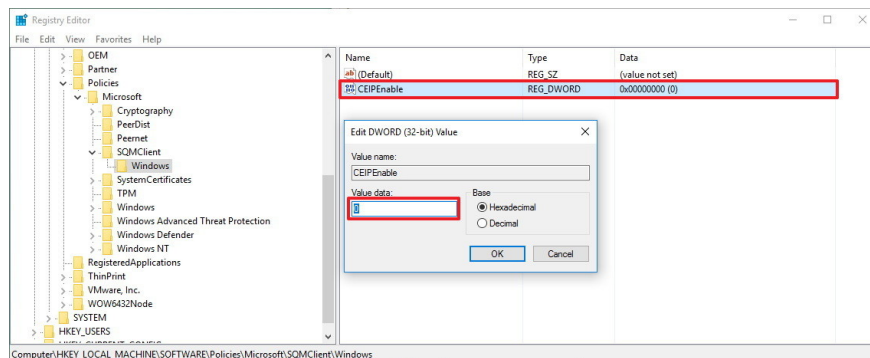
Registry Editor

File Edit View Favorites Help

OEM
Partner
Policies
Microsoft
Cryptography
PeerDist
Peernet
SQMClient
Windows
SystemCertificates
TPM
Windows
Windows Advanced Threat Protection
Windows Defender
Windows NT
RegisteredApplications
ThinPrint
VMware, Inc.
WOW6432Node
SYSTEM
HKEY_USERS
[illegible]

| Name | Type | Data |
|---|---|---|
| (Default) | REG_SZ | (value not set) |
| CEIPEnable | REG_DWORD | 0x00000000 (0) |

Edit DWORD (32-bit) Value

Value name:
CEIPEnable

Value data:
0

Base
Hexadecimal
Decimal

OK Cancel

Computer\HKEY_LOCAL_MACHINE\SOFTWARE\Policies\Microsoft\SQMClient\Windows